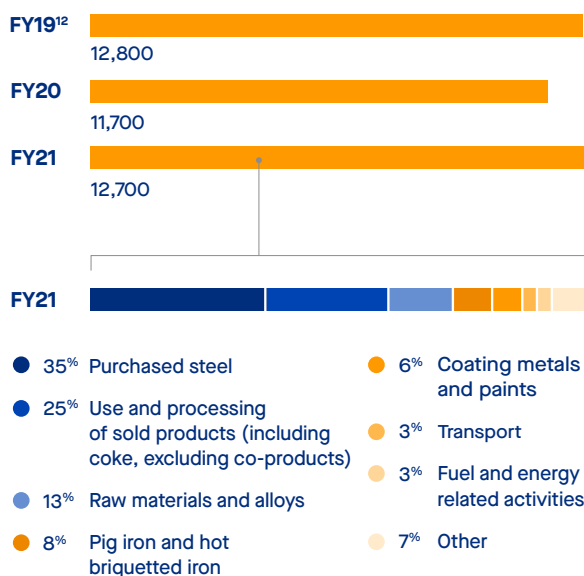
FY19$^{12}$

12,800

FY20

11,700

FY21

12,700

FY21

35% Purchased steel

25% Use and processing of sold products (including coke, excluding co-products)

13% Raw materials and alloys

8% Pig iron and hot briquetted iron

6% Coating metals and paints

3% Transport

3% Fuel and energy related activities

7% Other